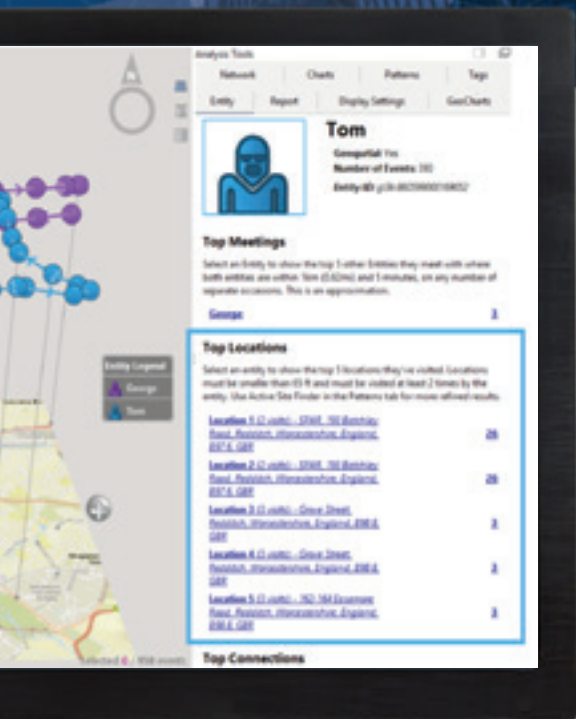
Analysis Tools

Network
Charts
Patterns
Tags
Entity
Report
Display Settings
GeoCharts

Tom

Geospatial: Yes
Number of Events: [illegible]
Entity ID: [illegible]

Top Meetings

Select an Entity to show the top 3 other Entities they meet with where both entities are within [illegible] (0.62mi) and 5 minutes, on any number of separate occasions. This is an approximation.

George 3

Top Locations

Select an entity to show the top 5 locations they've visited. Locations must be smaller than 03 ft and must be visited at least 2 times by the entity. Use Active Site Finder in the Patterns tab for more refined results.

Location 1 (2 visits) - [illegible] Road, Redditch, Worcestershire, England, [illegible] GBR 26

Location 2 (2 visits) - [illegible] Road, Redditch, Worcestershire, England, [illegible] GBR 26

Location 3 (3 visits) - Grove Street, Redditch, Worcestershire, England, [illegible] GBR 3

Location 4 (3 visits) - Grove Street, Redditch, Worcestershire, England, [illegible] GBR 3

Location 5 (3 visits) - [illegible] Road, Redditch, Worcestershire, England, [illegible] GBR 3

Top Connections

Entity Legend
George
Tom

Selected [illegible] / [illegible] events